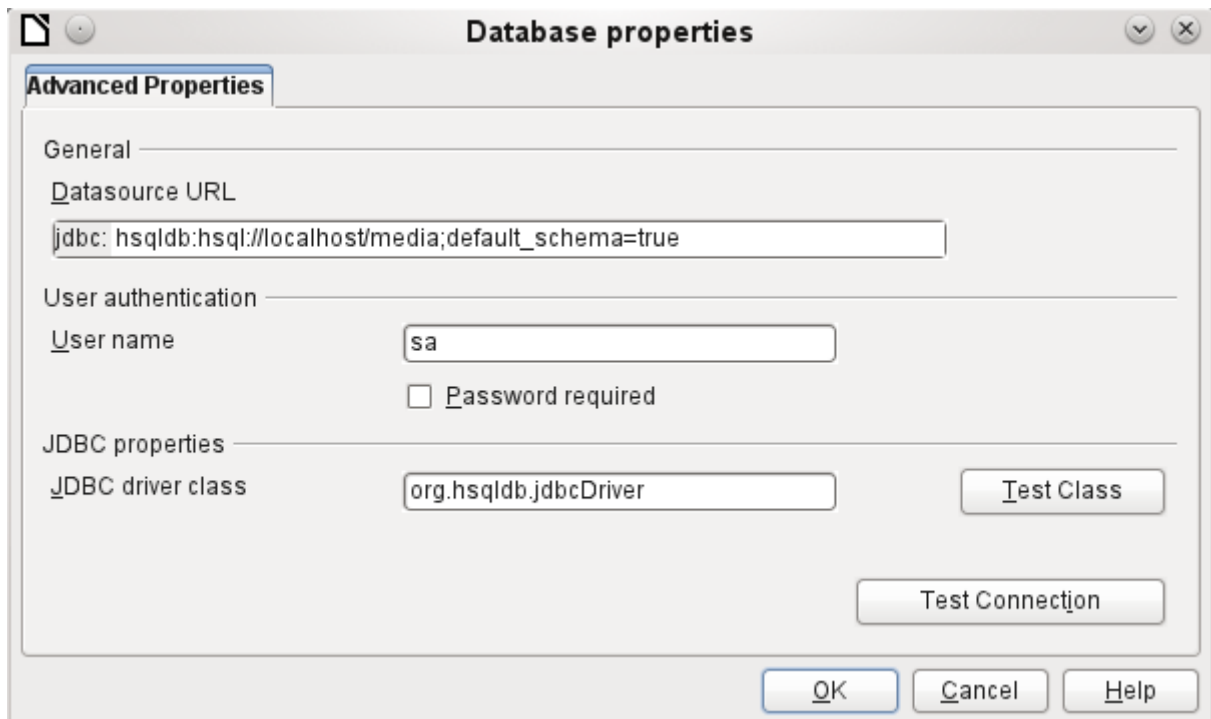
Database properties

Advanced Properties

General

Datasource URL

jdbc: hsqldb:hsql://localhost/media;default_schema=true

User authentication

User name

sa

Password required

JDBC properties

JDBC driver class

org.hsqldb.jdbcDriver

Test Class

Test Connection

OK

Cancel

Help